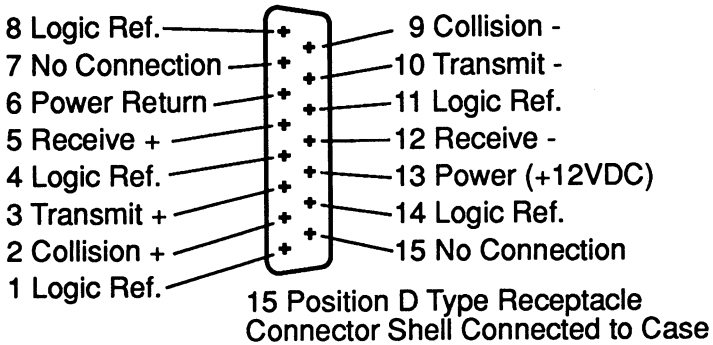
8 Logic Ref.
7 No Connection
6 Power Return
5 Receive +
4 Logic Ref.
3 Transmit +
2 Collision +
1 Logic Ref.

9 Collision -
10 Transmit -
11 Logic Ref.
12 Receive -
13 Power (+12VDC)
14 Logic Ref.
15 No Connection

15 Position D Type Receptacle
Connector Shell Connected to Case